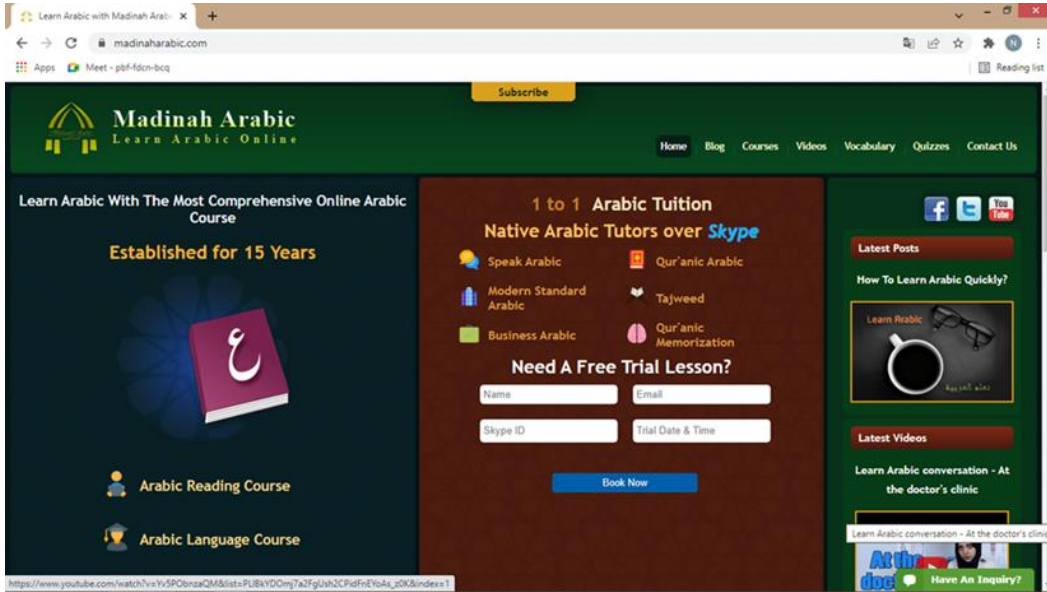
Learn Arabic with Madinah Arab
madinaharabic.com
Apps Meet - pbf-fdcn-bcq
Reading list

Subscribe

Madinah Arabic
Learn Arabic Online

Home Blog Courses Videos Vocabulary Quizzes Contact Us

Learn Arabic With The Most Comprehensive Online Arabic Course

Established for 15 Years

ع

Arabic Reading Course

Arabic Language Course

1 to 1 Arabic Tuition
Native Arabic Tutors over Skype

Speak Arabic
Qur'anic Arabic
Modern Standard Arabic
Tajweed
Business Arabic
Qur'anic Memorization

Need A Free Trial Lesson?

Name
Email
Skype ID
Trial Date & Time

Book Now

Latest Posts

How To Learn Arabic Quickly?

Learn Arabic

Latest Videos

Learn Arabic conversation - At the doctor's clinic

Learn Arabic conversation - At the doctor's clinic

At the doc

Have An Inquiry?

https://www.youtube.com/watch?v=Yv5PObnzaQM&list=PLIBkYDOmj7a2FgUsh2CPidFnEYoAs_z0K&index=1